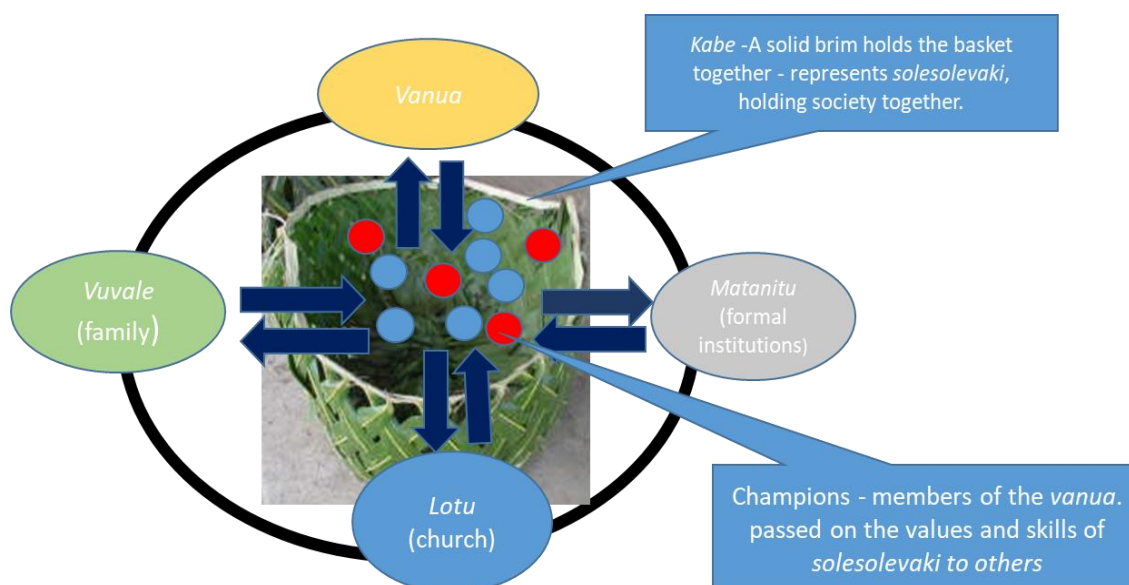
Kabe -A solid brim holds the basket together - represents solesolevaki, holding society together.

Vanua

Vuvale (family)

Matanitu (formal institutions)

Lotu (church)

Champions - members of the vanua. passed on the values and skills of solesolevaki to others